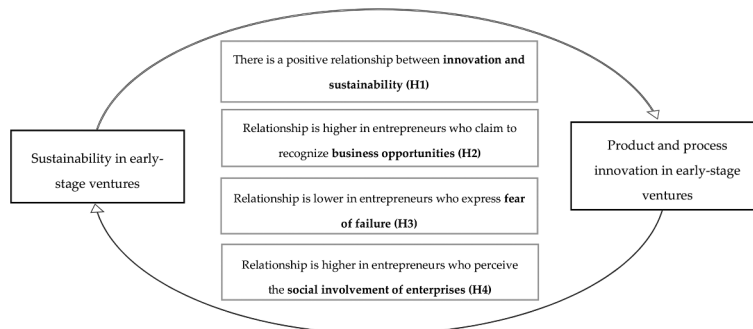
Sustainability in early-stage ventures

There is a positive relationship between **innovation and sustainability (H1)**

Relationship is higher in entrepreneurs who claim to recognize **business opportunities (H2)**

Relationship is lower in entrepreneurs who express **fear of failure (H3)**

Relationship is higher in entrepreneurs who perceive the **social involvement of enterprises (H4)**

Product and process innovation in early-stage ventures